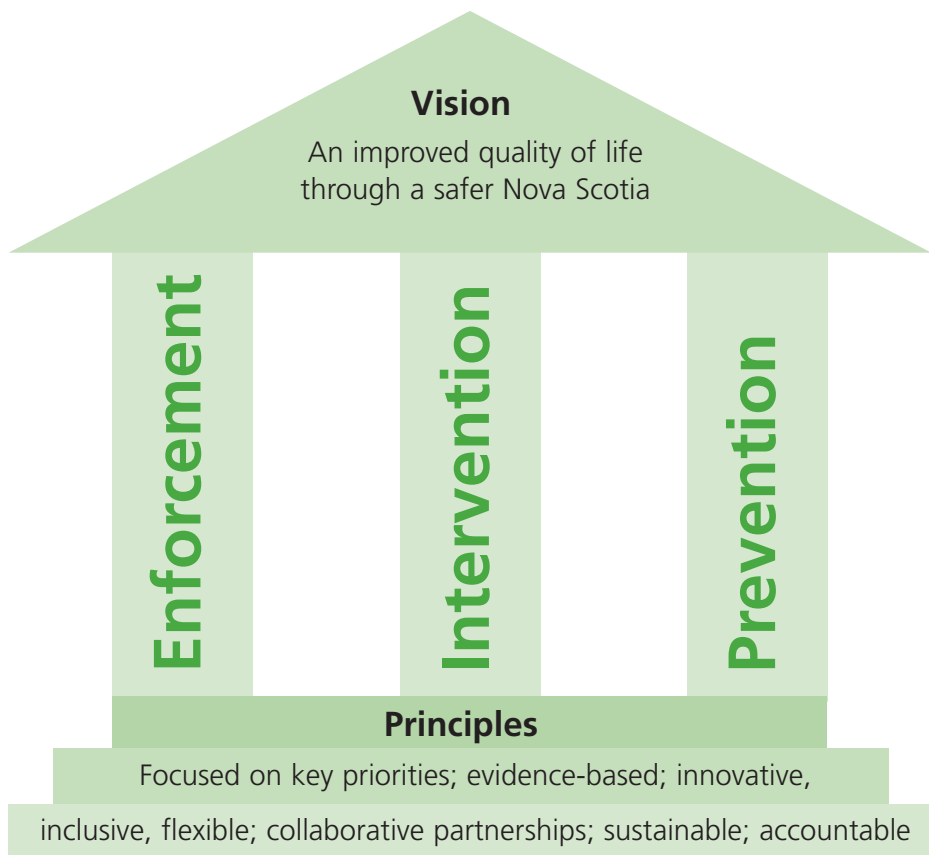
Vision

An improved quality of life through a safer Nova Scotia

Enforcement

Intervention

Prevention

Principles

Focused on key priorities; evidence-based; innovative, inclusive, flexible; collaborative partnerships; sustainable; accountable